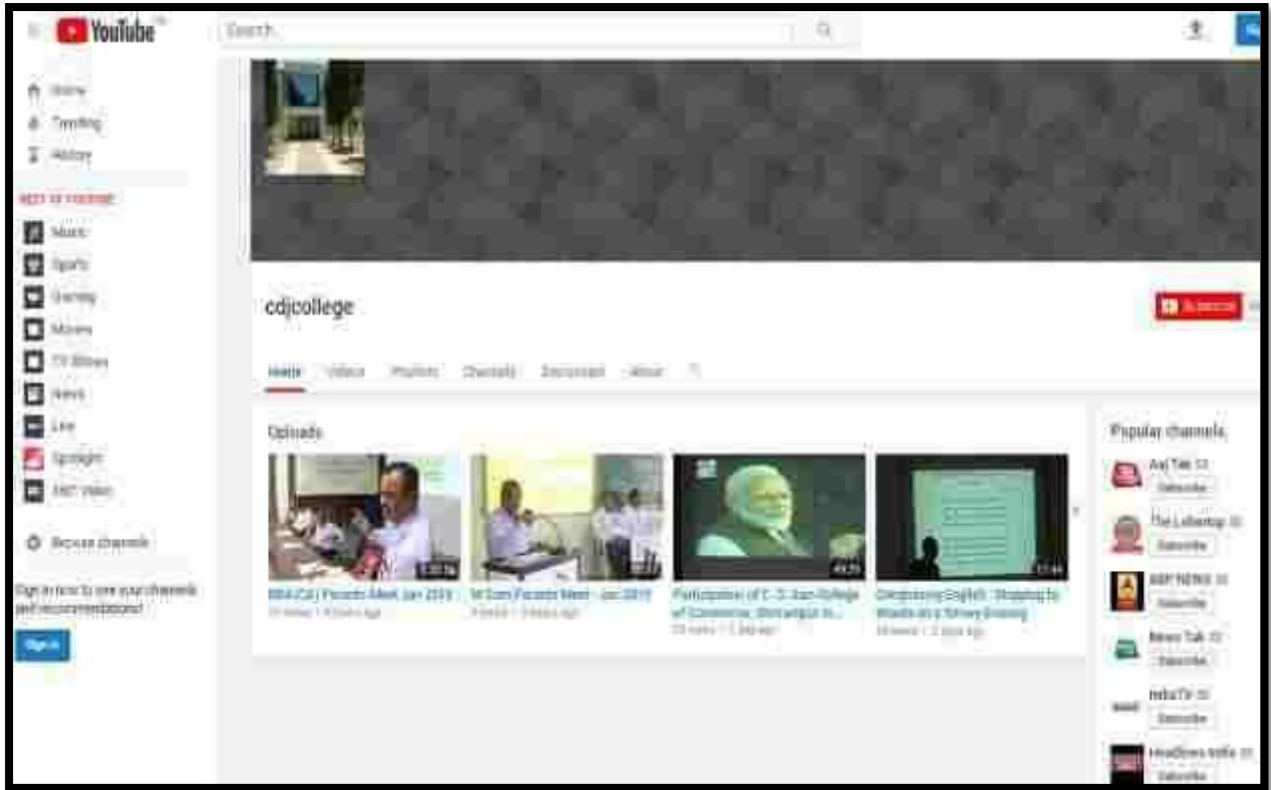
YouTube

Search

Home
Trending
History

BEST OF YOUTUBE
Music
Sports
Gaming
Movies
TV Shows
News
Live
Spotlight
360° Video

Browse channels

Sign in now to see your channels and recommendations!

Sign in

cdjcollege

Subscribe

Home Videos Playlists Channels Discussion About

Uploads

BBA (CA) Parents Meet Jan 2019
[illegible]

M Com Parents Meet - Jan 2019
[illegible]

Participation of C. D. Jain College of Commerce, Shrirampur in...
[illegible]

Chhatrapati English : Shopping to Words as a Survey Drawing
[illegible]

Popular channels

Aaj Tak
Subscribe

The Lallantop
Subscribe

ABP NEWS
Subscribe

News Tak
Subscribe

India TV
Subscribe

Headlines India
Subscribe